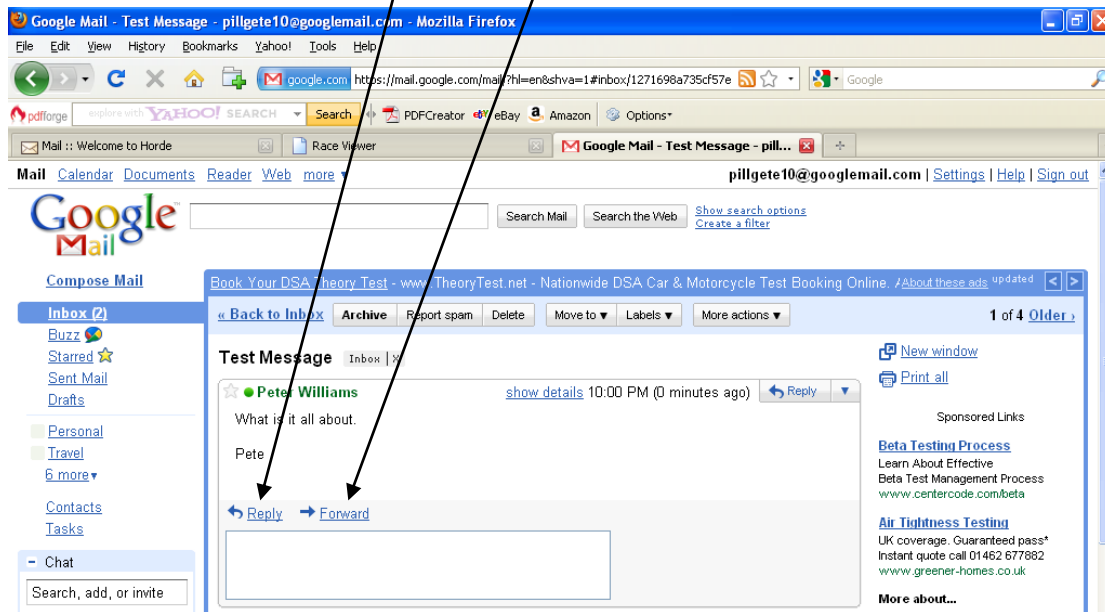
Google Mail - Test Message - pillgete10@googlemail.com - Mozilla Firefox

File Edit View History Bookmarks Yahoo! Tools Help

google.com https://mail.google.com/mail/?hl=en&shva=1#inbox/1271698a735cf57e

Google

pdfforge explore with YAHOO! SEARCH Search PDFCreator eBay Amazon Options

Mail :: Welcome to Horde | Race Viewer | Google Mail - Test Message - pill...

Mail Calendar Documents Reader Web more ▾

pillgete10@googlemail.com | Settings | Help | Sign out

Google Mail

Search Mail Search the Web Show search options Create a filter

Compose Mail

Book Your DSA Theory Test - www.TheoryTest.net - Nationwide DSA Car & Motorcycle Test Booking Online. About these ads updated

Inbox (2)
Buzz
Starred
Sent Mail
Drafts

Personal
Travel
6 more▾

Contacts
Tasks

- Chat

Search, add, or invite

« Back to Inbox Archive Report spam Delete Move to ▾ Labels ▾ More actions ▾ 1 of 4 Older ›

Test Message Inbox | X

Peter Williams show details 10:00 PM (0 minutes ago) Reply

What is it all about.

Pete

Reply Forward

New window
Print all

Sponsored Links

Beta Testing Process
Learn About Effective Beta Test Management Process
www.centercode.com/beta

Air Tightness Testing
UK coverage. Guaranteed pass* Instant quote call 01462 677882
www.greener-homes.co.uk

More about...